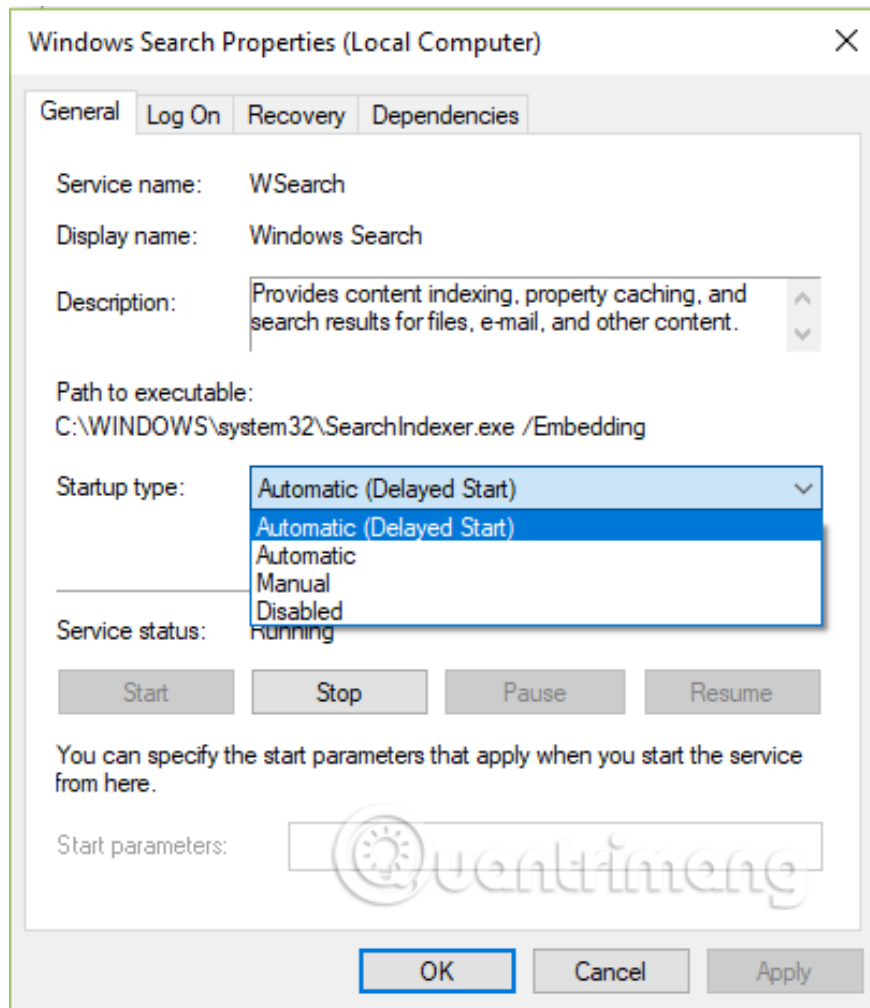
Windows Search Properties (Local Computer)

General | Log On | Recovery | Dependencies

Service name: WSearch

Display name: Windows Search

Description: Provides content indexing, property caching, and search results for files, e-mail, and other content.

Path to executable:
C:\WINDOWS\system32\SearchIndexer.exe /Embedding

Startup type: Automatic (Delayed Start)

Automatic (Delayed Start)
Automatic
Manual
Disabled

Service status: Running

Start | Stop | Pause | Resume

You can specify the start parameters that apply when you start the service from here.

Start parameters:

Quantrimang

OK | Cancel | Apply